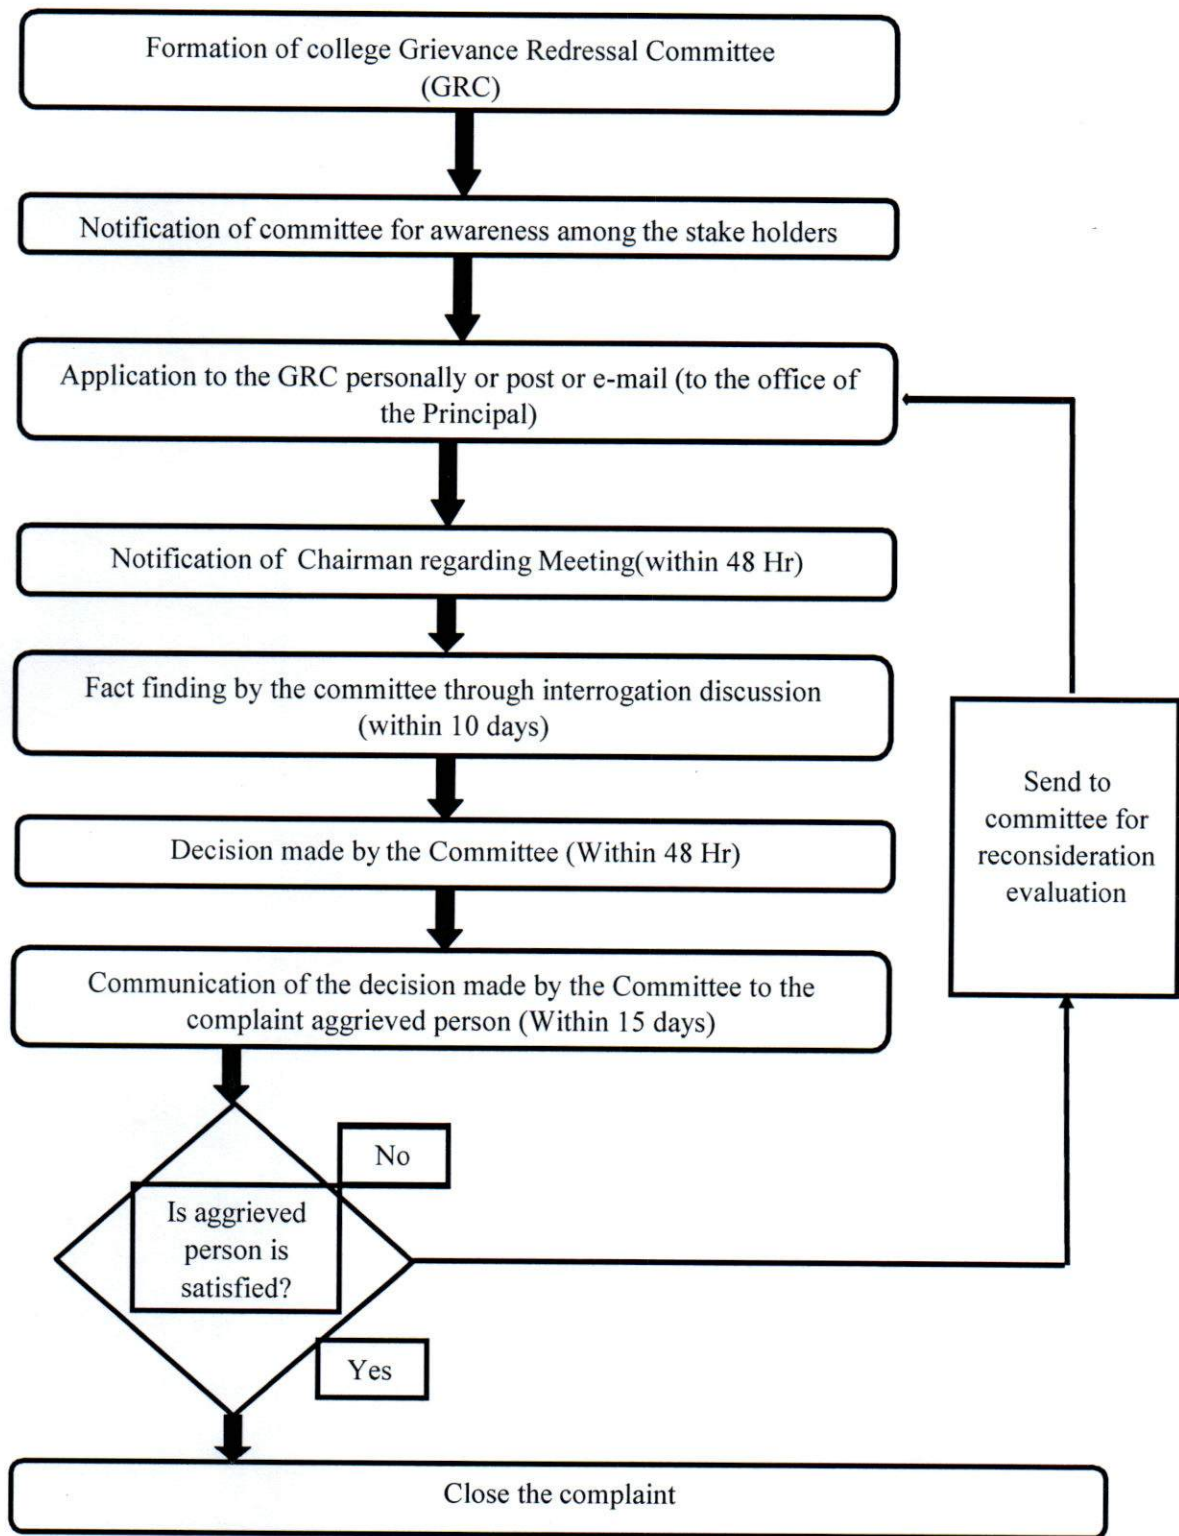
Formation of college Grievance Redressal Committee (GRC)

Notification of committee for awareness among the stake holders

Application to the GRC personally or post or e-mail (to the office of the Principal)

Notification of Chairman regarding Meeting(within 48 Hr)

Fact finding by the committee through interrogation discussion (within 10 days)

Decision made by the Committee (Within 48 Hr)

Communication of the decision made by the Committee to the complaint aggrieved person (Within 15 days)

Is aggrieved person is satisfied?

No

Yes

Send to committee for reconsideration evaluation

Close the complaint